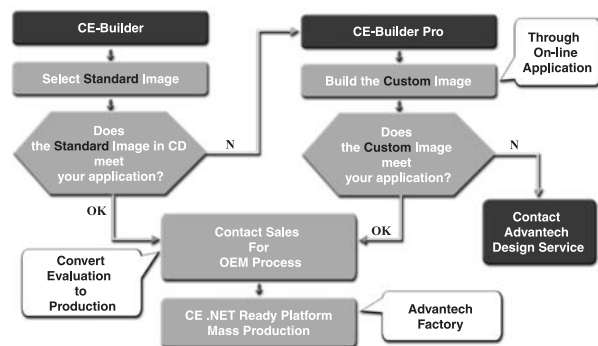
CE-Builder

Select Standard Image

Does the Standard Image in CD meet your application?

N

OK

CE-Builder Pro

Through On-line Application

Build the Custom Image

Does the Custom Image meet your application?

N

OK

Contact Advantech Design Service

Contact Sales For OEM Process

Convert Evaluation to Production

CE .NET Ready Platform Mass Production

Advantech Factory